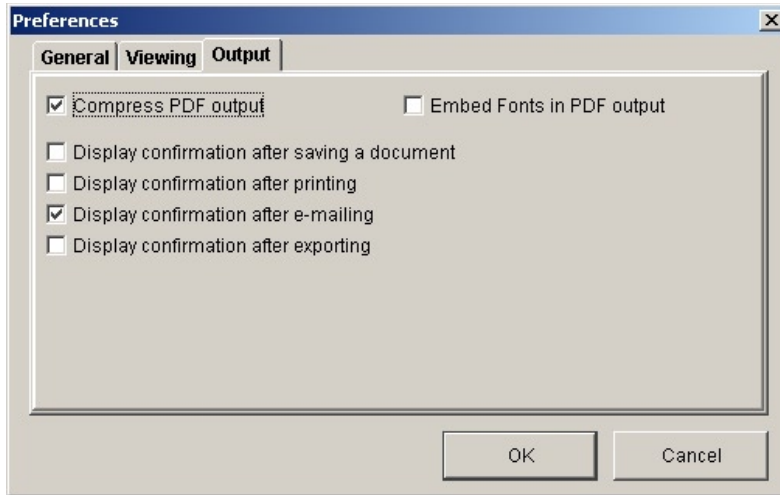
Preferences

General Viewing Output

Compress PDF output

Embed Fonts in PDF output

Display confirmation after saving a document

Display confirmation after printing

Display confirmation after e-mailing

Display confirmation after exporting

OK

Cancel